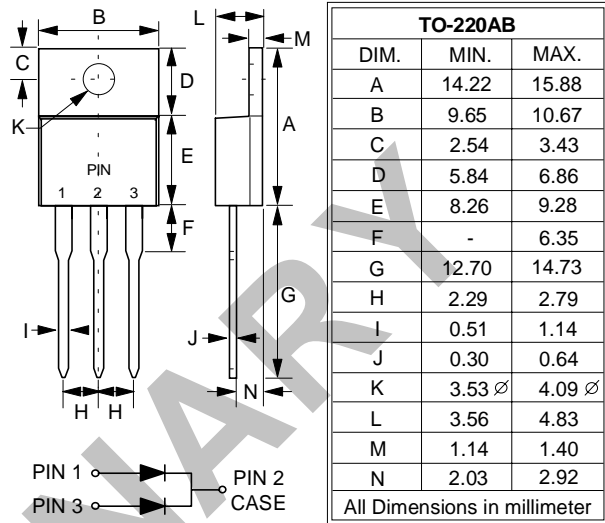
B
C
D
K
E
PIN
1 2 3
F
I
H H
L
M
A
G
J
N

| TO-220AB | | |
|---|---|---|
| DIM. | MIN. | MAX. |
| A | 14.22 | 15.88 |
| B | 9.65 | 10.67 |
| C | 2.54 | 3.43 |
| D | 5.84 | 6.86 |
| E | 8.26 | 9.28 |
| F | - | 6.35 |
| G | 12.70 | 14.73 |
| H | 2.29 | 2.79 |
| I | 0.51 | 1.14 |
| J | 0.30 | 0.64 |
| K | 3.53 ∅ | 4.09 ∅ |
| L | 3.56 | 4.83 |
| M | 1.14 | 1.40 |
| N | 2.03 | 2.92 |
| All Dimensions in millimeter | | |

PIN 1
PIN 3
PIN 2
CASE

NARY